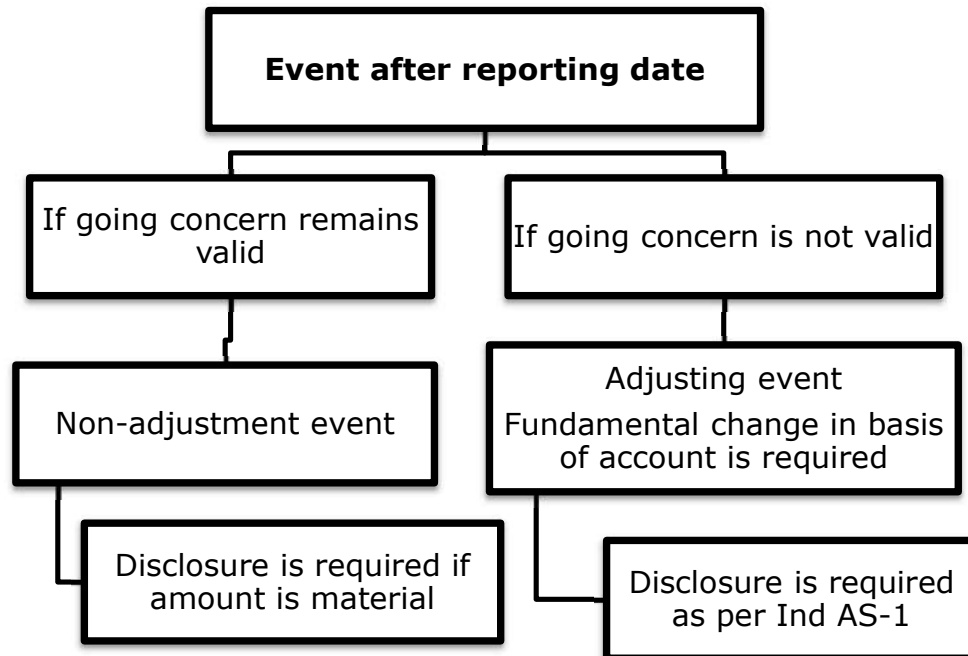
**Event after reporting date**

If going concern remains valid

If going concern is not valid

Non-adjustment event

Adjusting event
Fundamental change in basis of account is required

Disclosure is required if amount is material

Disclosure is required as per Ind AS-1